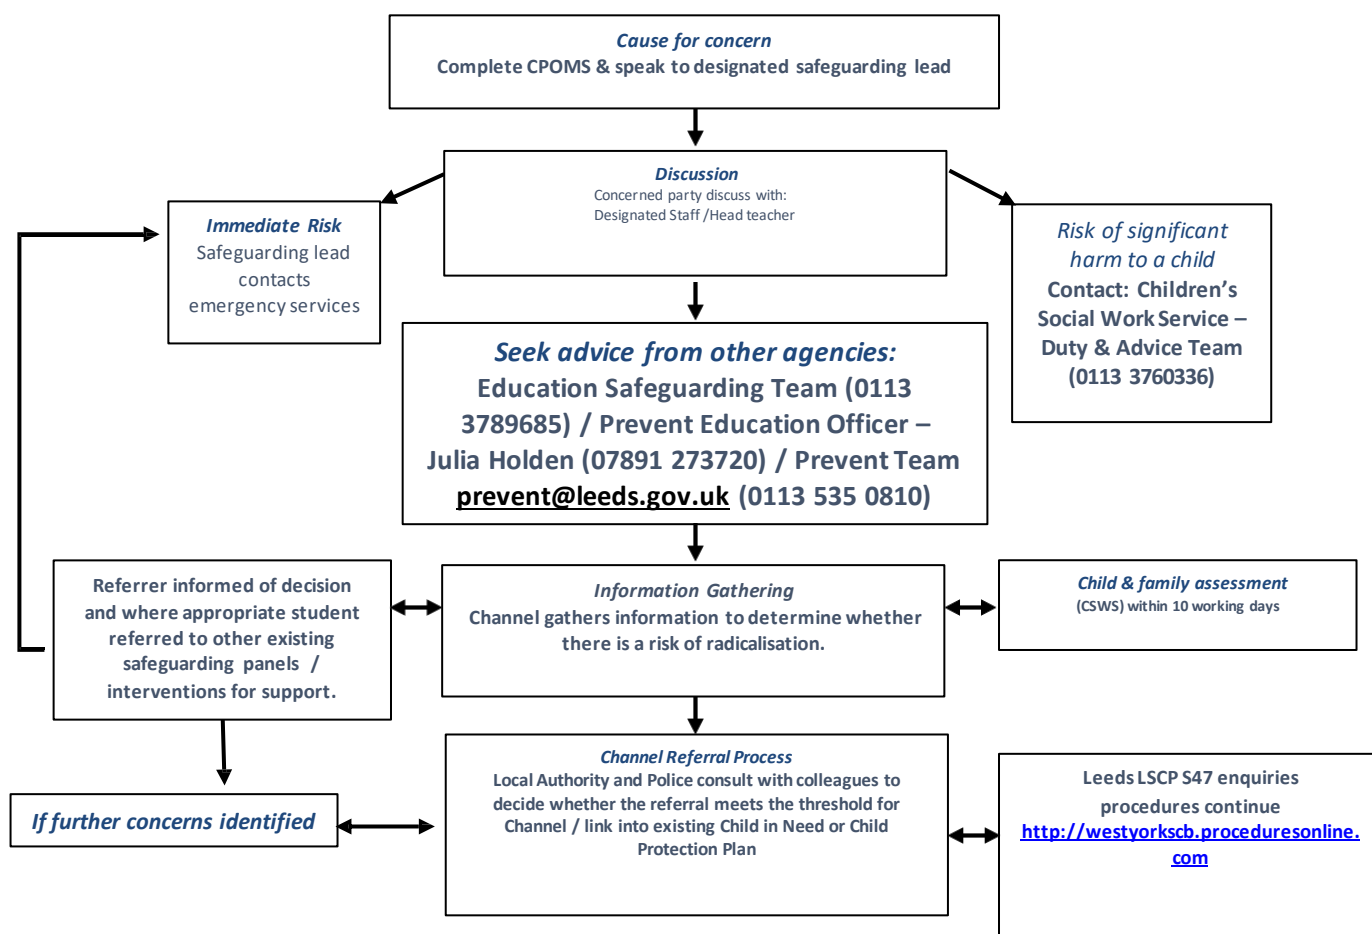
Cause for concern
Complete CPOMS & speak to designated safeguarding lead

Discussion
Concerned party discuss with:
Designated Staff /Head teacher

Immediate Risk
Safeguarding lead contacts emergency services

Risk of significant harm to a child
Contact: Children's Social Work Service – Duty & Advice Team (0113 3760336)

Seek advice from other agencies:
Education Safeguarding Team (0113 3789685) / Prevent Education Officer – Julia Holden (07891 273720) / Prevent Team prevent@leeds.gov.uk (0113 535 0810)

Referrer informed of decision and where appropriate student referred to other existing safeguarding panels / interventions for support.

Information Gathering
Channel gathers information to determine whether there is a risk of radicalisation.

Child & family assessment
(CSWS) within 10 working days

If further concerns identified

Channel Referral Process
Local Authority and Police consult with colleagues to decide whether the referral meets the threshold for Channel / link into existing Child in Need or Child Protection Plan

Leeds LSCP S47 enquiries procedures continue
http://westyorkscb.proceduresonline.com